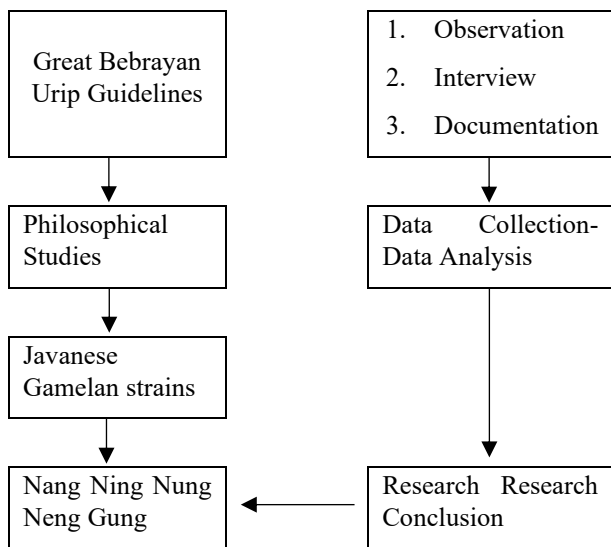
Great Bebrayan Urip Guidelines

Philosophical Studies

Javanese Gamelan strains

Nang Ning Nung Neng Gung

1. Observation
2. Interview
3. Documentation

Data Collection-Data Analysis

Research Research Conclusion